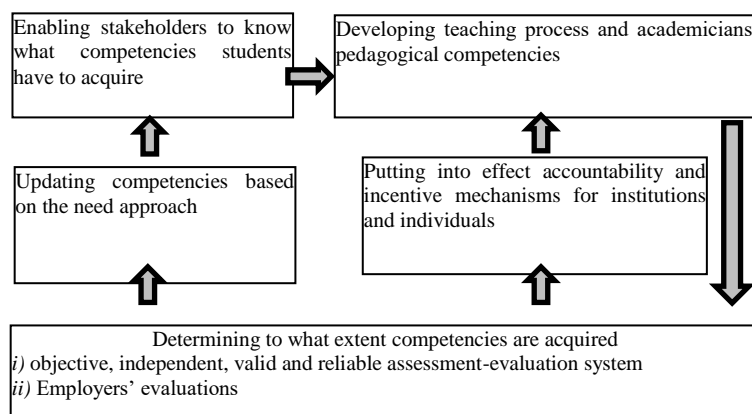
Enabling stakeholders to know what competencies students have to acquire

Developing teaching process and academicians pedagogical competencies

Updating competencies based on the need approach

Putting into effect accountability and incentive mechanisms for institutions and individuals

Determining to what extent competencies are acquired
i) objective, independent, valid and reliable assessment-evaluation system
ii) Employers' evaluations